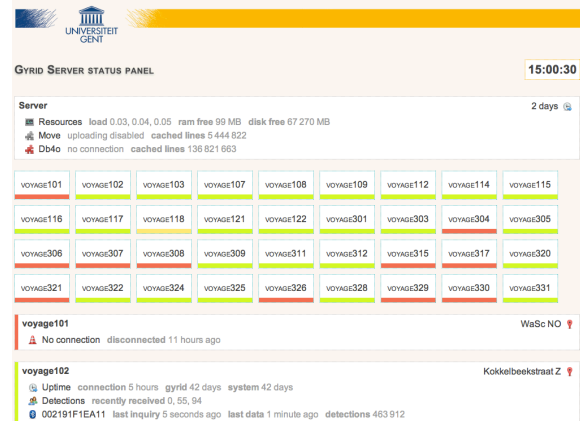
UNIVERSITEIT GENT

GYRID SERVER STATUS PANEL

15:00:30

Server

2 days

Resources load 0.03, 0.04, 0.05 ram free 99 MB disk free 67 270 MB

Move uploading disabled cached lines 5 444 822

Db4o no connection cached lines 136 821 663

| VOYAGE101 | VOYAGE102 | VOYAGE103 | VOYAGE107 | VOYAGE108 | VOYAGE109 | VOYAGE112 | VOYAGE114 | VOYAGE115 |
|---|---|---|---|---|---|---|---|---|
| VOYAGE116 | VOYAGE117 | VOYAGE118 | VOYAGE121 | VOYAGE122 | VOYAGE301 | VOYAGE303 | VOYAGE304 | VOYAGE305 |
| VOYAGE306 | VOYAGE307 | VOYAGE308 | VOYAGE309 | VOYAGE311 | VOYAGE312 | VOYAGE315 | VOYAGE317 | VOYAGE320 |
| VOYAGE321 | VOYAGE322 | VOYAGE324 | VOYAGE325 | VOYAGE326 | VOYAGE328 | VOYAGE329 | VOYAGE330 | VOYAGE331 |

voyage101

WaSc NO

No connection disconnected 11 hours ago

voyage102

Kokkelbeekstraat Z

Uptime connection 5 hours gyrid 42 days system 42 days

Detections recently received 0, 55, 94

002191F1EA11 last inquiry 5 seconds ago last data 1 minute ago detections 463 912